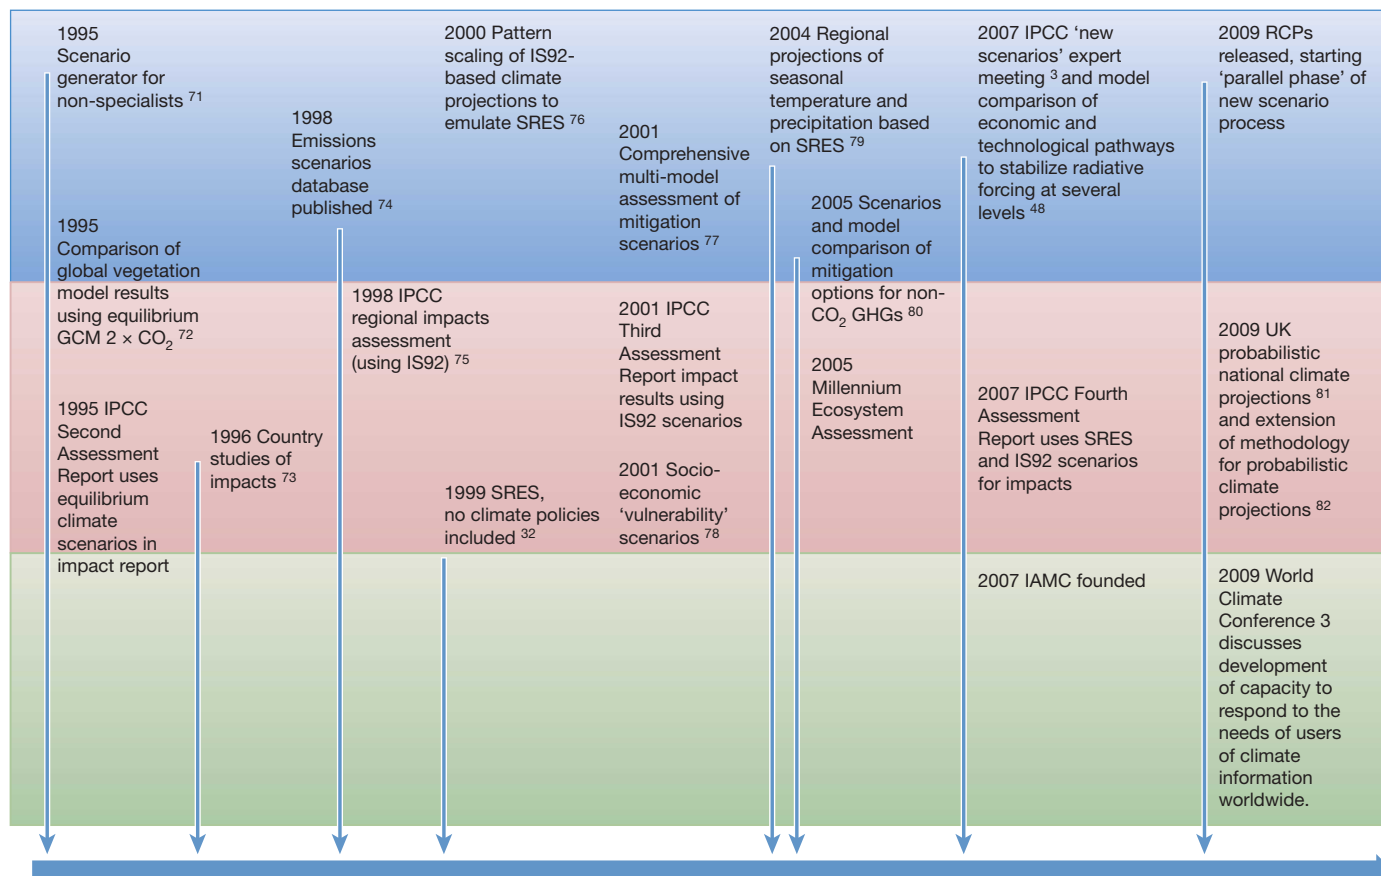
1995 Scenario generator for non-specialists $^{71}$

1995 Comparison of global vegetation model results using equilibrium GCM 2 × $CO_2$ $^{72}$

1995 IPCC Second Assessment Report uses equilibrium climate scenarios in impact report

1996 Country studies of impacts $^{73}$

1998 Emissions scenarios database published $^{74}$

1998 IPCC regional impacts assessment (using IS92) $^{75}$

2000 Pattern scaling of IS92-based climate projections to emulate SRES $^{76}$

1999 SRES, no climate policies included $^{32}$

2001 Comprehensive multi-model assessment of mitigation scenarios $^{77}$

2001 IPCC Third Assessment Report impact results using IS92 scenarios

2001 Socio-economic 'vulnerability' scenarios $^{78}$

2004 Regional projections of seasonal temperature and precipitation based on SRES $^{79}$

2005 Scenarios and model comparison of mitigation options for non-$CO_2$ GHGs $^{80}$

2005 Millennium Ecosystem Assessment

2007 IPCC 'new scenarios' expert meeting $^{3}$ and model comparison of economic and technological pathways to stabilize radiative forcing at several levels $^{48}$

2007 IPCC Fourth Assessment Report uses SRES and IS92 scenarios for impacts

2007 IAMC founded

2009 RCPs released, starting 'parallel phase' of new scenario process

2009 UK probabilistic national climate projections $^{81}$ and extension of methodology for probabilistic climate projections $^{82}$

2009 World Climate Conference 3 discusses development of capacity to respond to the needs of users of climate information worldwide.